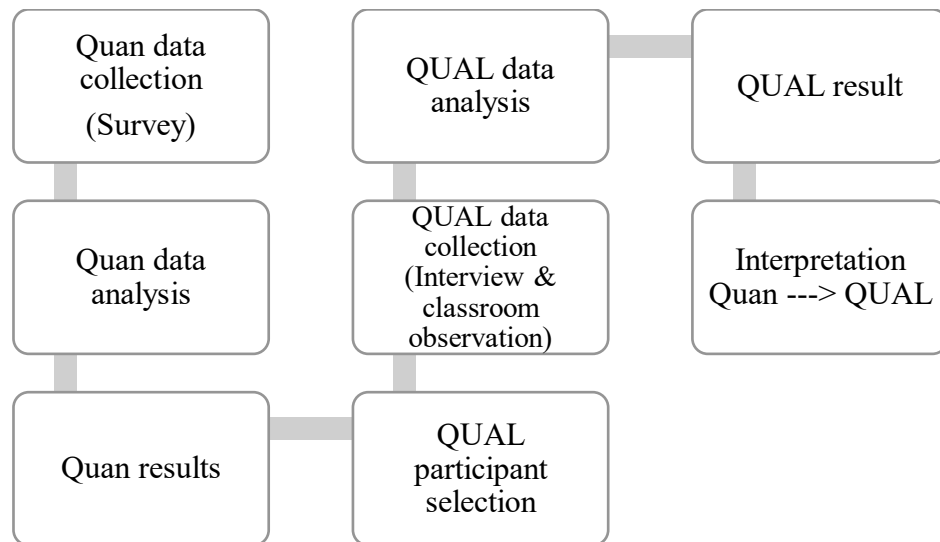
Quan data collection
(Survey)

Quan data analysis

Quan results

QUAL participant selection

QUAL data collection (Interview & classroom observation)

QUAL data analysis

QUAL result

Interpretation Quan ---> QUAL